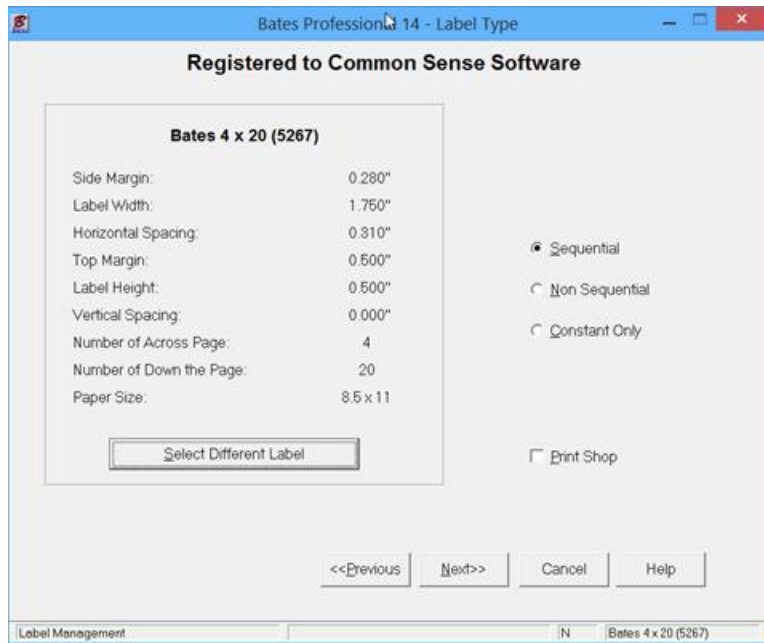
Bates Profession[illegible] 14 - Label Type

Registered to Common Sense Software

Bates 4 x 20 (5267)

| | |
|---|---|
| Side Margin: | 0.280" |
| Label Width: | 1.750" |
| Horizontal Spacing: | 0.310" |
| Top Margin: | 0.500" |
| Label Height: | 0.500" |
| Vertical Spacing: | 0.000" |
| Number of Across Page: | 4 |
| Number of Down the Page: | 20 |
| Paper Size: | 8.5 x 11 |

Select Different Label

Sequential

Non Sequential

Constant Only

Print Shop

<<Previous

Next>>

Cancel

Help

Label Management

N

Bates 4 x 20 (5267)